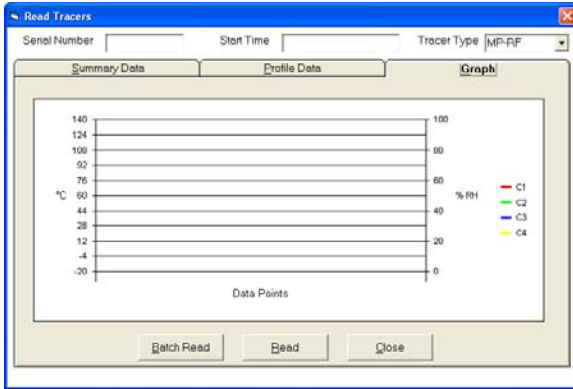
Read Tracers

Serial Number

Start Time

Tracer Type MP-RF

Summary Data

Profile Data

Graph

140
124
108
92
76
°C 60
44
28
12
-4
-20

100
80
60
% RH
40
20
0

C1
C2
C3
C4

Data Points

Batch Read

Read

Close